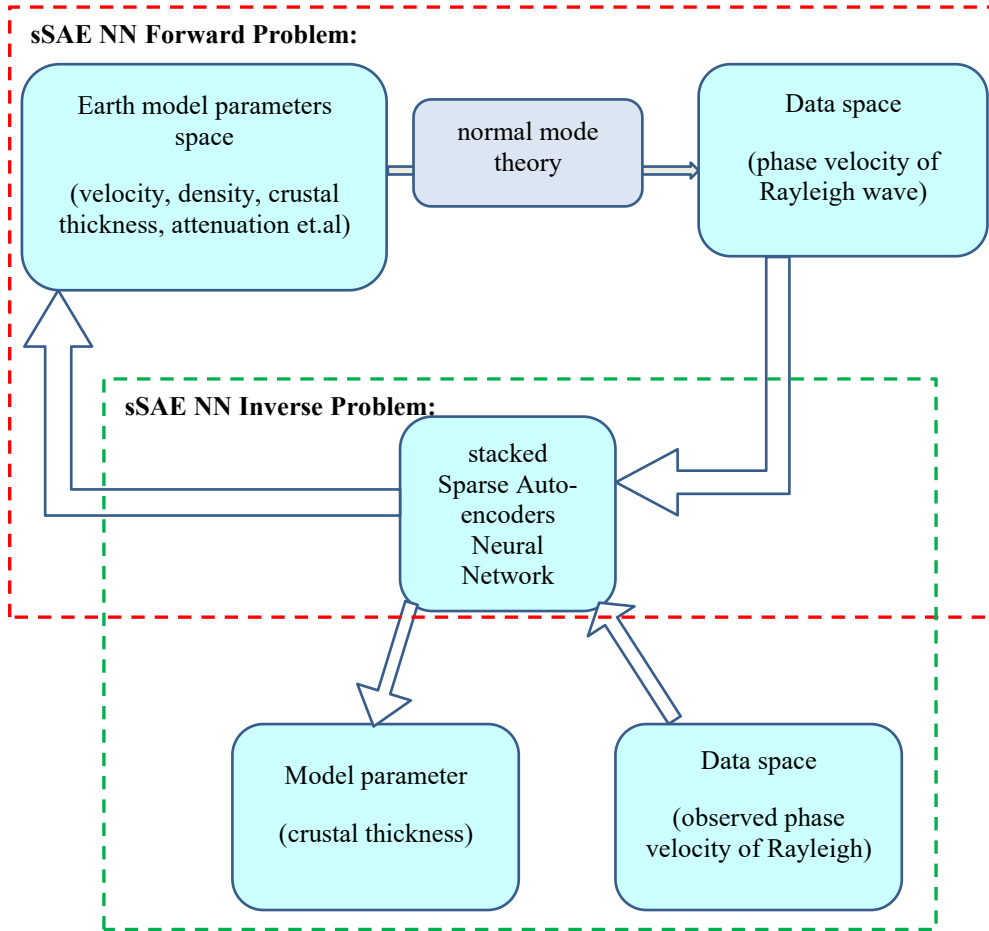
sSAE NN Forward Problem:

Earth model parameters space

(velocity, density, crustal thickness, attenuation et.al)

normal mode theory

Data space

(phase velocity of Rayleigh wave)

sSAE NN Inverse Problem:

stacked Sparse Auto-encoders Neural Network

Model parameter

(crustal thickness)

Data space

(observed phase velocity of Rayleigh)